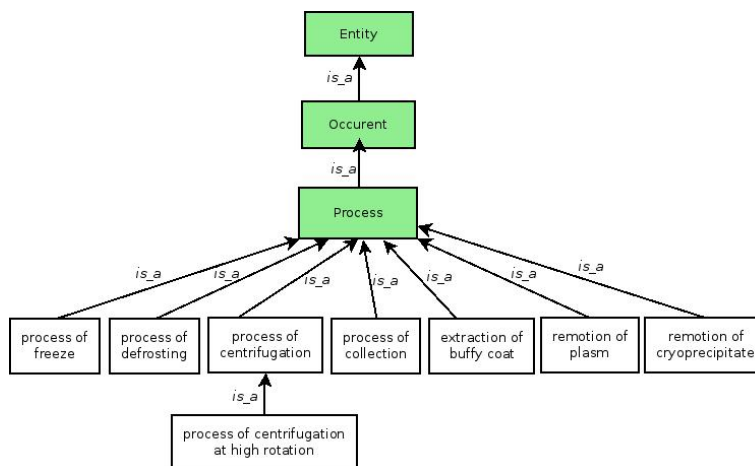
Entity

is_a

Occurent

is_a

Process

is_a
is_a
is_a
is_a
is_a
is_a
is_a

process of freeze

process of defrosting

process of centrifugation

process of collection

extraction of buffy coat

remotion of plasm

remotion of cryoprecipitate

is_a

process of centrifugation at high rotation